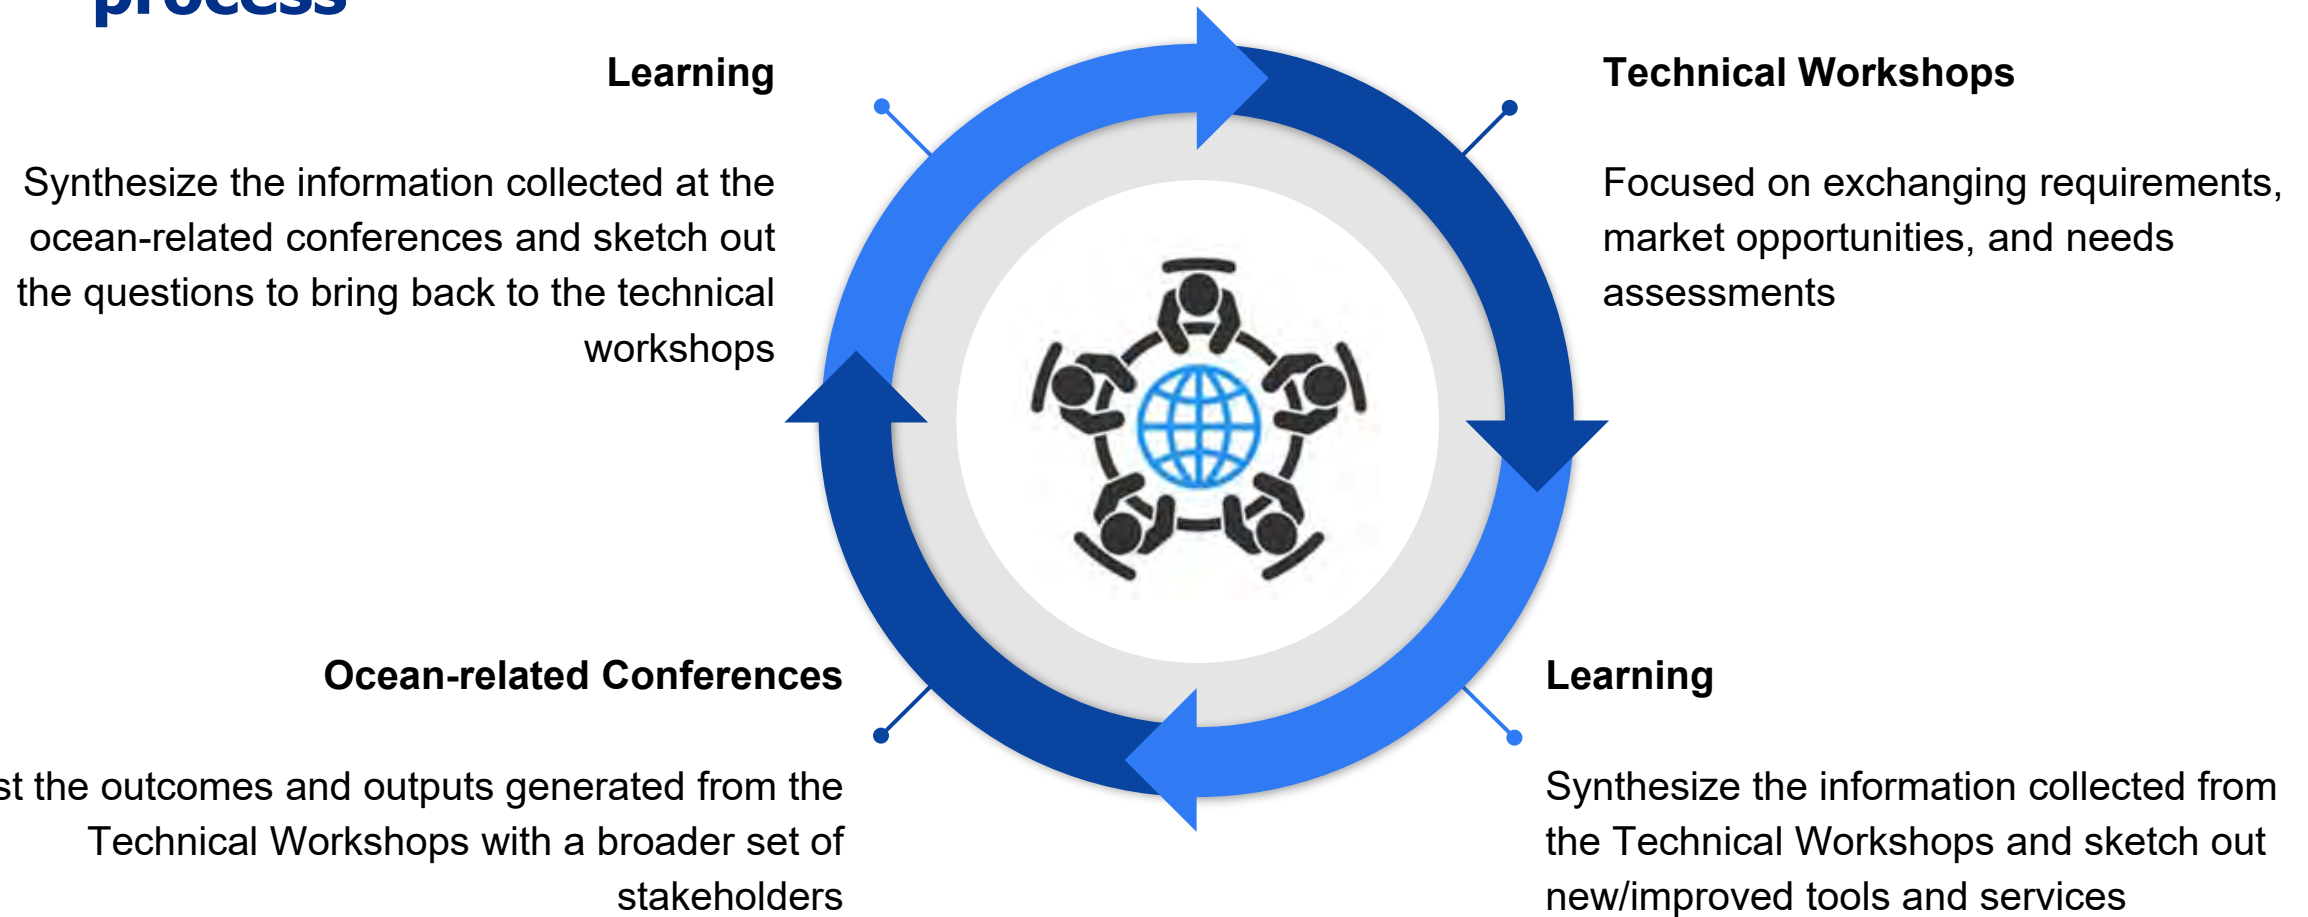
process

Learning

Synthesize the information collected at the ocean-related conferences and sketch out the questions to bring back to the technical workshops

Technical Workshops

Focused on exchanging requirements, market opportunities, and needs assessments

Ocean-related Conferences

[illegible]st the outcomes and outputs generated from the Technical Workshops with a broader set of stakeholders

Learning

Synthesize the information collected from the Technical Workshops and sketch out new/improved tools and services